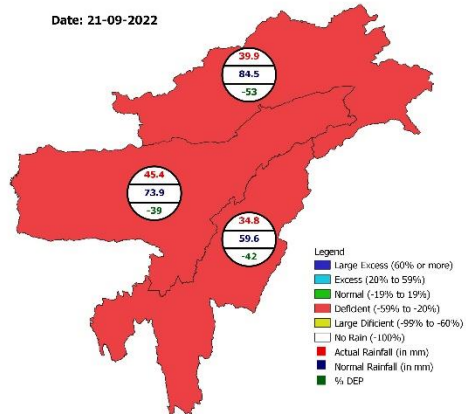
Date: 21-09-2022

39.9
84.5
-53

45.4
73.9
-39

34.8
59.6
-42

Legend
Large Excess (60% or more)
Excess (20% to 59%)
Normal (-19% to 19%)
Deficient (-59% to -20%)
Large Dificient (-99% to -60%)
No Rain (-100%)
Actual Rainfall (in mm)
Normal Rainfall (in mm)
% DEP